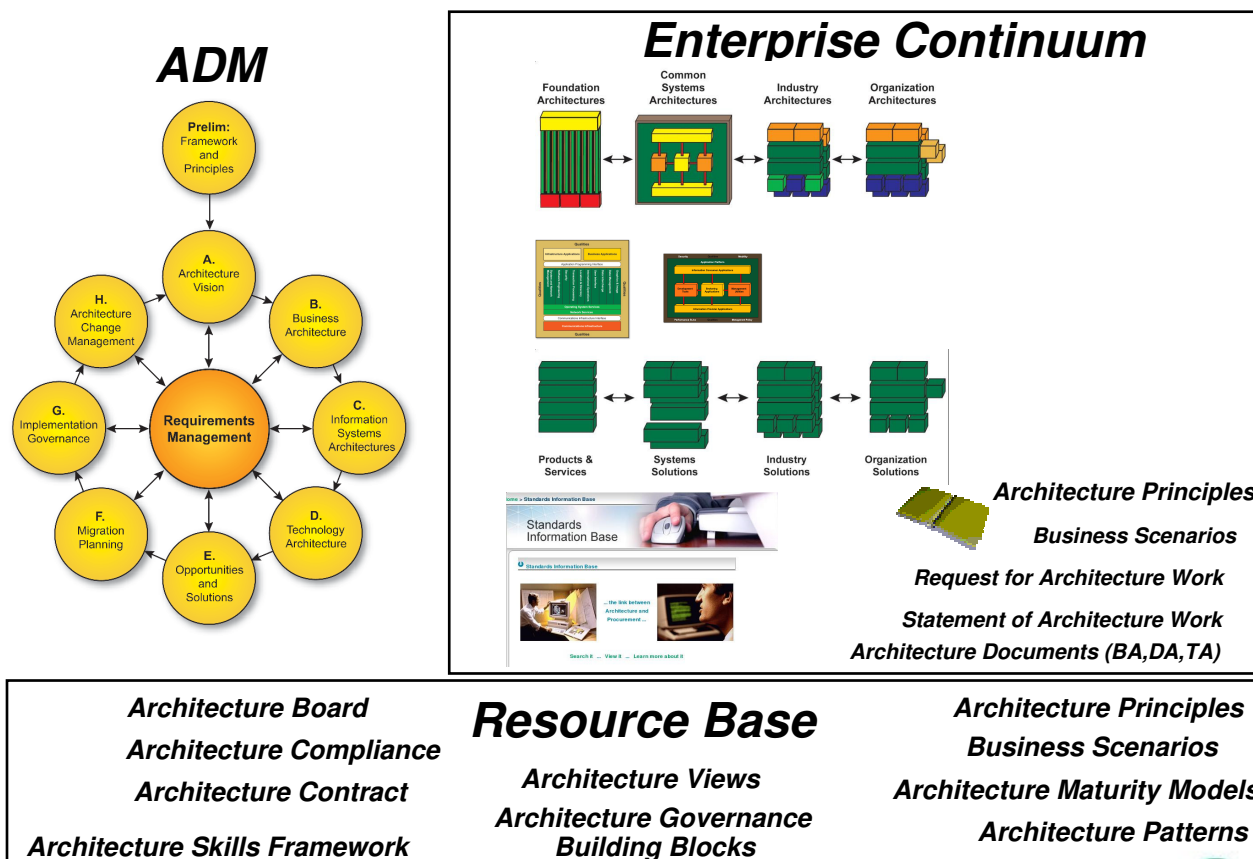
ADM

Prelim: Framework and Principles

A. Architecture Vision

B. Business Architecture

C. Information Systems Architectures

D. Technology Architecture

E. Opportunities and Solutions

F. Migration Planning

G. Implementation Governance

H. Architecture Change Management

Requirements Management

Enterprise Continuum

Foundation Architectures

Common Systems Architectures

Industry Architectures

Organization Architectures

Products & Services

Systems Solutions

Industry Solutions

Organization Solutions

Home > Standards Information Base

Standards Information Base

Standards Information Base

... the link between Architecture and Procurement ...

Search it ... View it ... Learn more about it

Architecture Principles

Business Scenarios

Request for Architecture Work

Statement of Architecture Work

Architecture Documents (BA,DA,TA)

Architecture Board

Architecture Compliance

Architecture Contract

Architecture Skills Framework

Resource Base

Architecture Views

Architecture Governance

Building Blocks

Architecture Principles

Business Scenarios

Architecture Maturity Models

Architecture Patterns